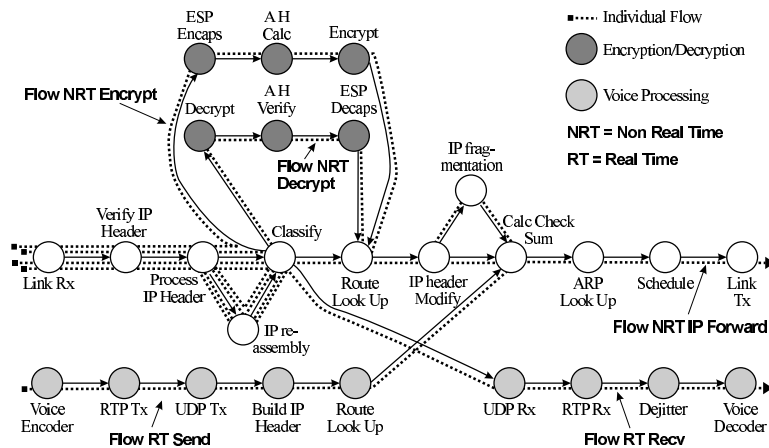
Individual Flow

Encryption/Decryption

Voice Processing

NRT = Non Real Time

RT = Real Time

ESP Encaps

A H Calc

Encrypt

Flow NRT Encrypt

Decrypt

A H Verify

ESP Decaps

Flow NRT Decrypt

IP fragmentation

Verify IP Header

Classify

Calc Check Sum

Link Rx

Process IP Header

Route Look Up

IP header Modify

ARP Look Up

Schedule

Link Tx

IP reassembly

Flow NRT IP Forward

Voice Encoder

RTP Tx

UDP Tx

Build IP Header

Route Look Up

UDP Rx

RTP Rx

Dejitter

Voice Decoder

Flow RT Send

Flow RT Recv